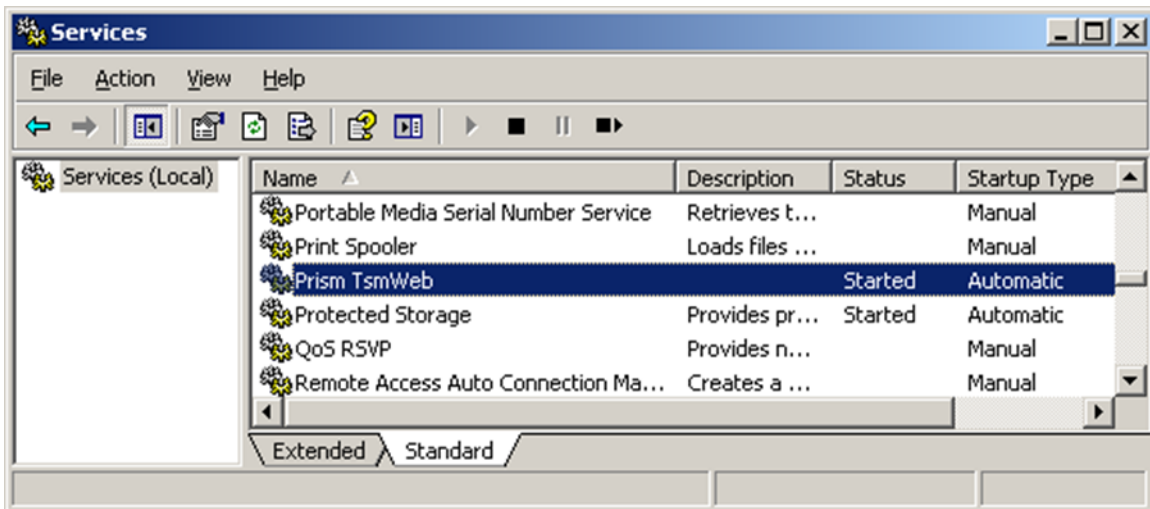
Services

File Action View Help

Services (Local)

| Name | Description | Status | Startup Type |
|---|---|---|---|
| Portable Media Serial Number Service | Retrieves t... | | Manual |
| Print Spooler | Loads files ... | | Manual |
| Prism TsmWeb | | Started | Automatic |
| Protected Storage | Provides pr... | Started | Automatic |
| QoS RSVP | Provides n... | | Manual |
| Remote Access Auto Connection Ma... | Creates a ... | | Manual |

Extended Standard